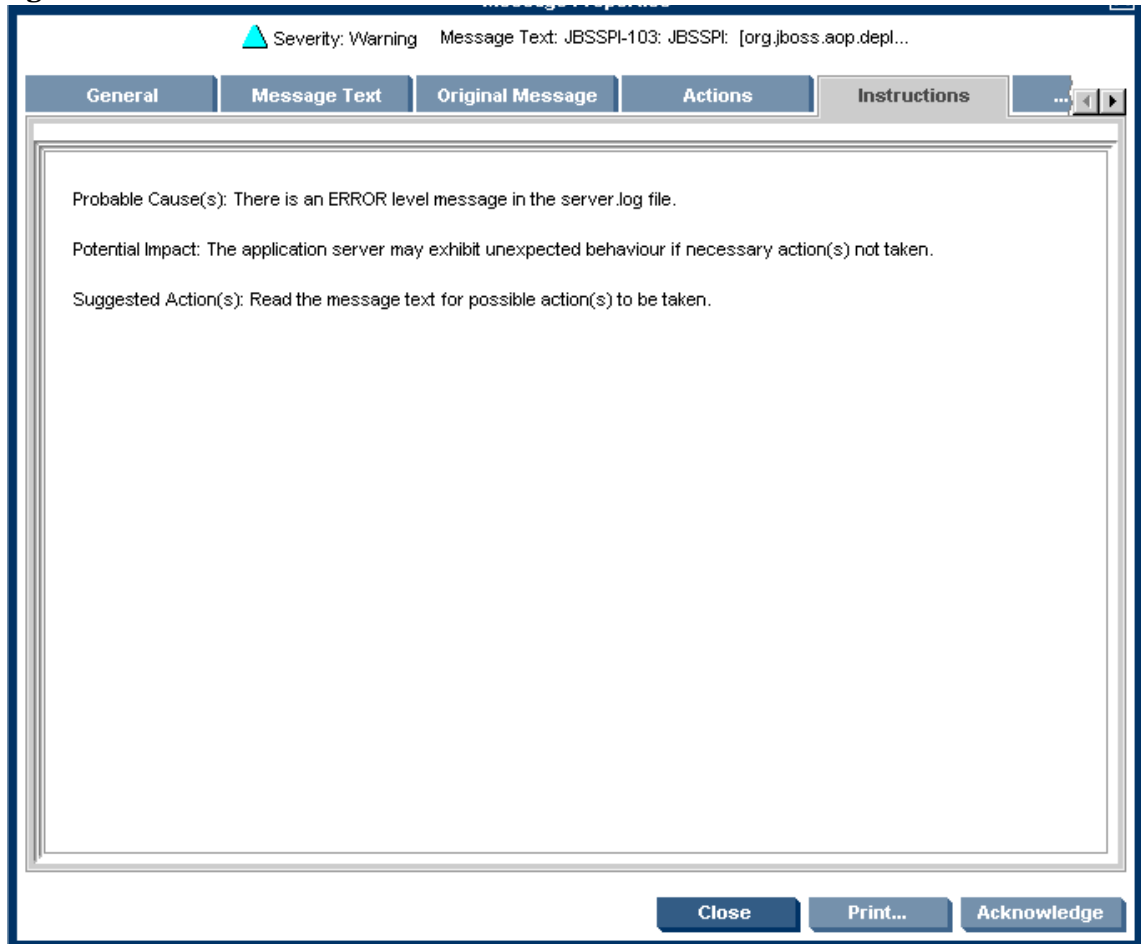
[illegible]

Severity: Warning Message Text: JBSSPI-103: JBSSPI: [org.jboss.aop.depl...

General
Message Text
Original Message
Actions
Instructions
...

Probable Cause(s): There is an ERROR level message in the server.log file.

Potential Impact: The application server may exhibit unexpected behaviour if necessary action(s) not taken.

Suggested Action(s): Read the message text for possible action(s) to be taken.

Close
Print...
Acknowledge